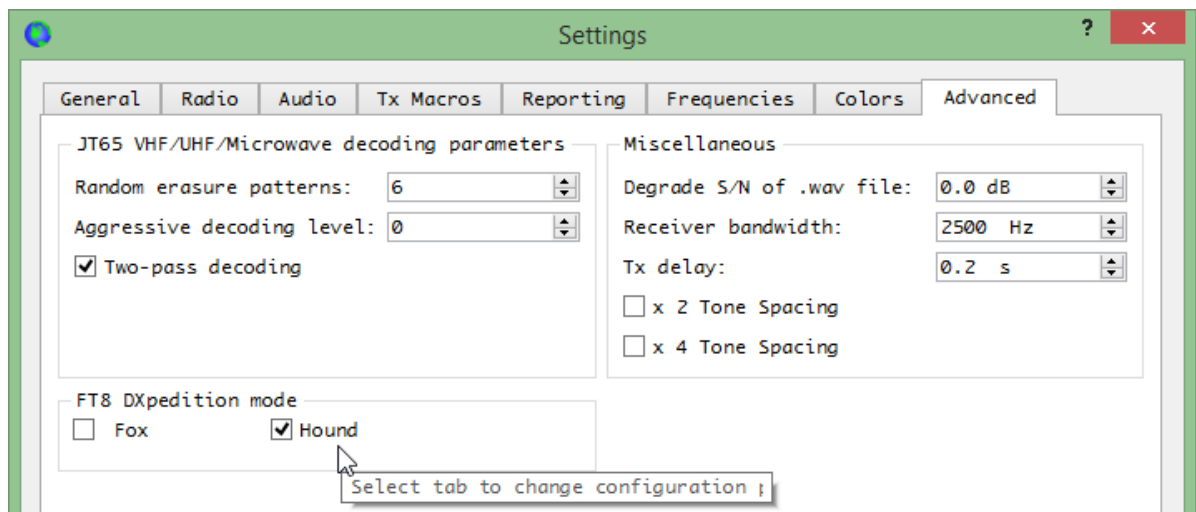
Settings

?

×

General | Radio | Audio | Tx Macros | Reporting | Frequencies | Colors | Advanced

JT65 VHF/UHF/Microwave decoding parameters

Random erasure patterns: 6

Aggressive decoding level: 0

Two-pass decoding

Miscellaneous

Degrade S/N of .wav file: 0.0 dB

Receiver bandwidth: 2500 Hz

Tx delay: 0.2 s

x 2 Tone Spacing

x 4 Tone Spacing

FT8 DXpedition mode

Fox

Hound

Select tab to change configuration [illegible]